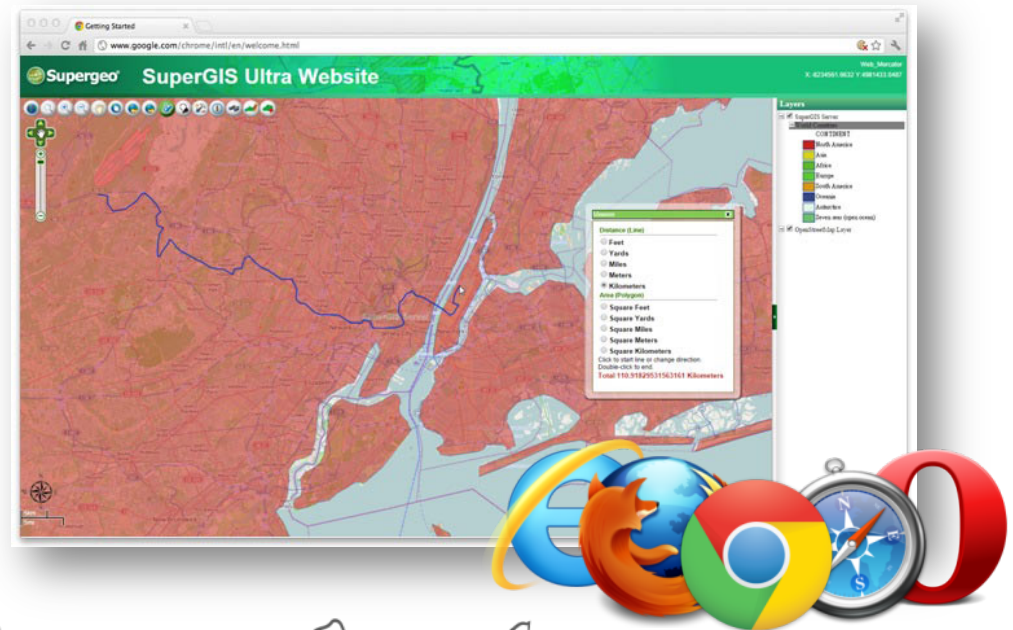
Getting Started

www.google.com/chrome/intl/en/welcome.html

Supergeo

SuperGIS Ultra Website

Web_Mercator
X: 8234561.9632 Y: 4981433.5487

Layers

SuperGIS Server

World Continent

CONTINENT

North America

Asia

Africa

Europe

South America

Oceania

Antarctica

Seven seas (open ocean)

OpenStreetMap Layer

Measure

Distance (Line)

Feet

Yards

Miles

Meters

Kilometers

Area (Polygon)

Square Feet

Square Yards

Square Miles

Square Meters

Square Kilometers

Click to start line or change direction.
Double-click to end.

Total:110.91829531563161 Kilometers